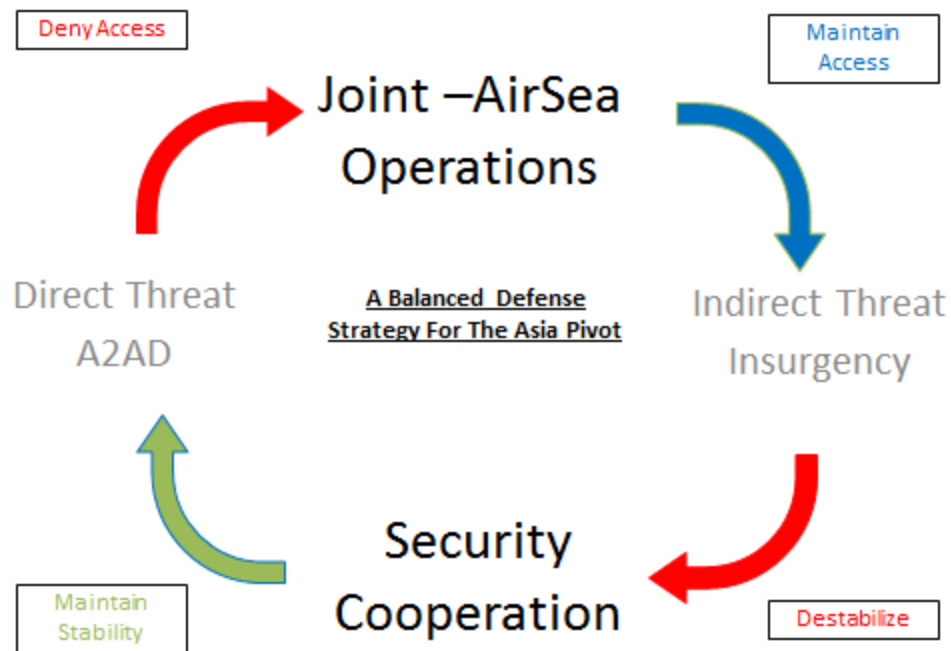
Deny Access

Joint –AirSea Operations

Maintain Access

Direct Threat A2AD

A Balanced Defense Strategy For The Asia Pivot

Indirect Threat Insurgency

Security Cooperation

Maintain Stability

Destabilize